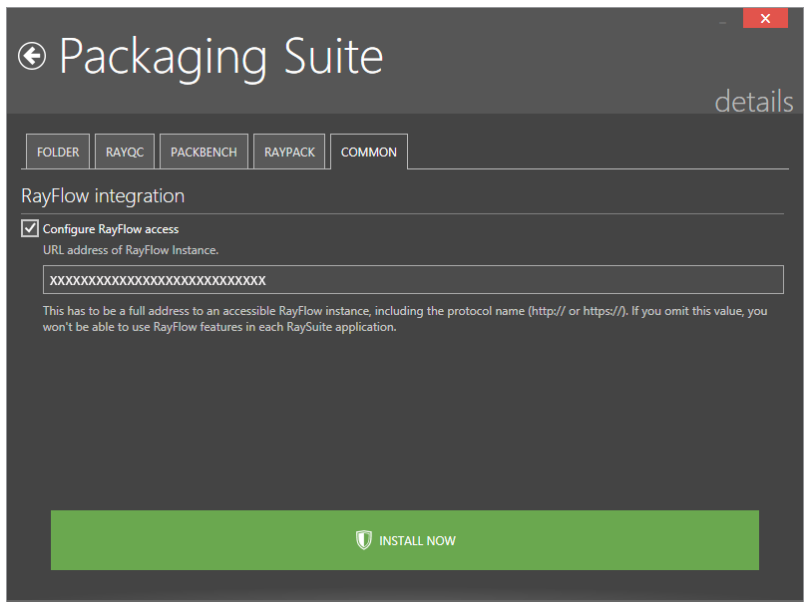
Packaging Suite

details

FOLDER | RAYQC | PACKBENCH | RAYPACK | COMMON

RayFlow integration

Configure RayFlow access

URL address of RayFlow Instance.

XXXXXXXXXXXXXXXXXXXXXXXXXXXXXX

This has to be a full address to an accessible RayFlow instance, including the protocol name (http:// or https://). If you omit this value, you won't be able to use RayFlow features in each RaySuite application.

INSTALL NOW